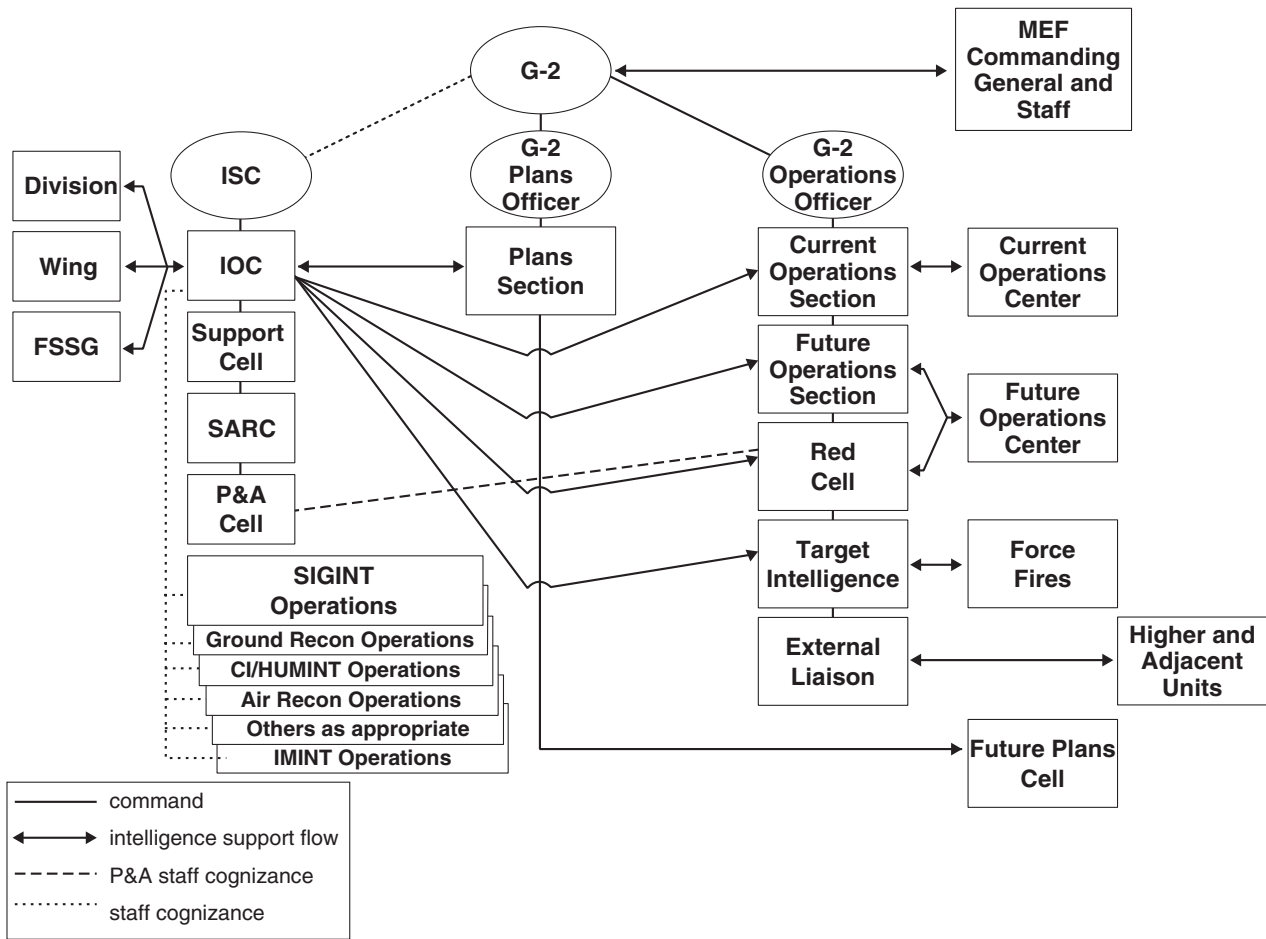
G-2

MEF Commanding General and Staff

ISC

G-2 Plans Officer

G-2 Operations Officer

Division

Wing

FSSG

IOC

Plans Section

Current Operations Section

Current Operations Center

Support Cell

Future Operations Section

Future Operations Center

SARC

Red Cell

P&A Cell

Target Intelligence

Force Fires

SIGINT Operations

Ground Recon Operations

CI/HUMINT Operations

Air Recon Operations

Others as appropriate

IMINT Operations

External Liaison

Higher and Adjacent Units

Future Plans Cell

command

intelligence support flow

P&A staff cognizance

staff cognizance